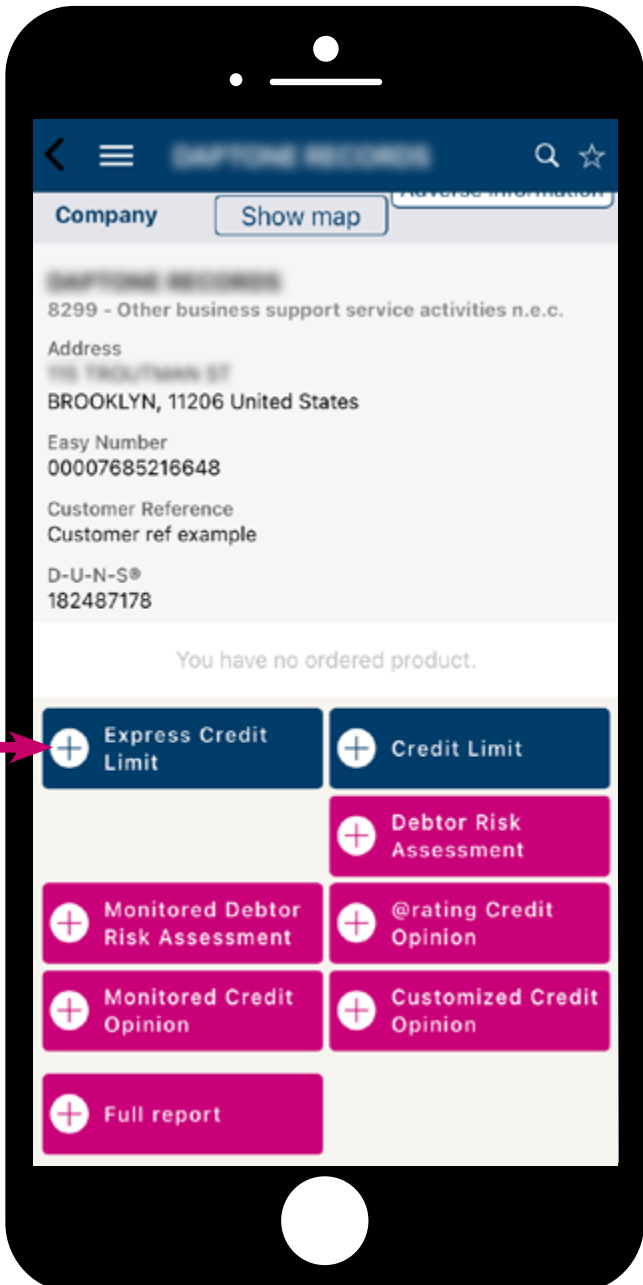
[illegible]

Company

Show map

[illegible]

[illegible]

8299 - Other business support service activities n.e.c.

Address

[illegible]

BROOKLYN, 11206 United States

Easy Number

00007685216648

Customer Reference

Customer ref example

D-U-N-S®

182487178

You have no ordered product.

Express Credit Limit

Credit Limit

Debtor Risk Assessment

Monitored Debtor Risk Assessment

@rating Credit Opinion

Monitored Credit Opinion

Customized Credit Opinion

Full report